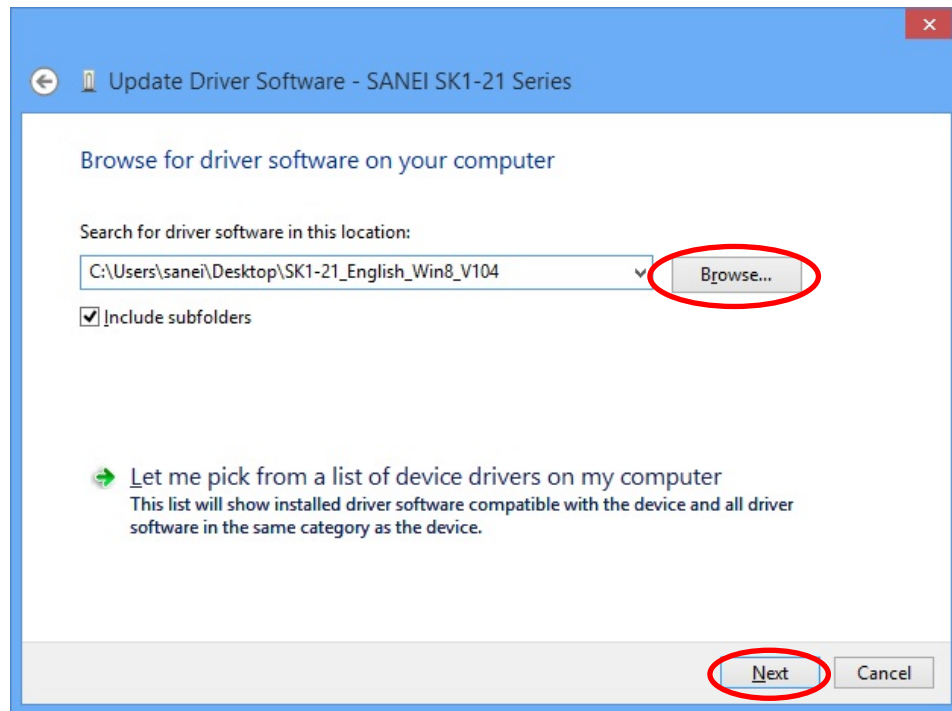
×

Update Driver Software - SANEI SK1-21 Series

Browse for driver software on your computer

Search for driver software in this location:

C:\Users\sanei\Desktop\SK1-21_English_Win8_V104

Browse...

Include subfolders

Let me pick from a list of device drivers on my computer
This list will show installed driver software compatible with the device and all driver software in the same category as the device.

Next

Cancel